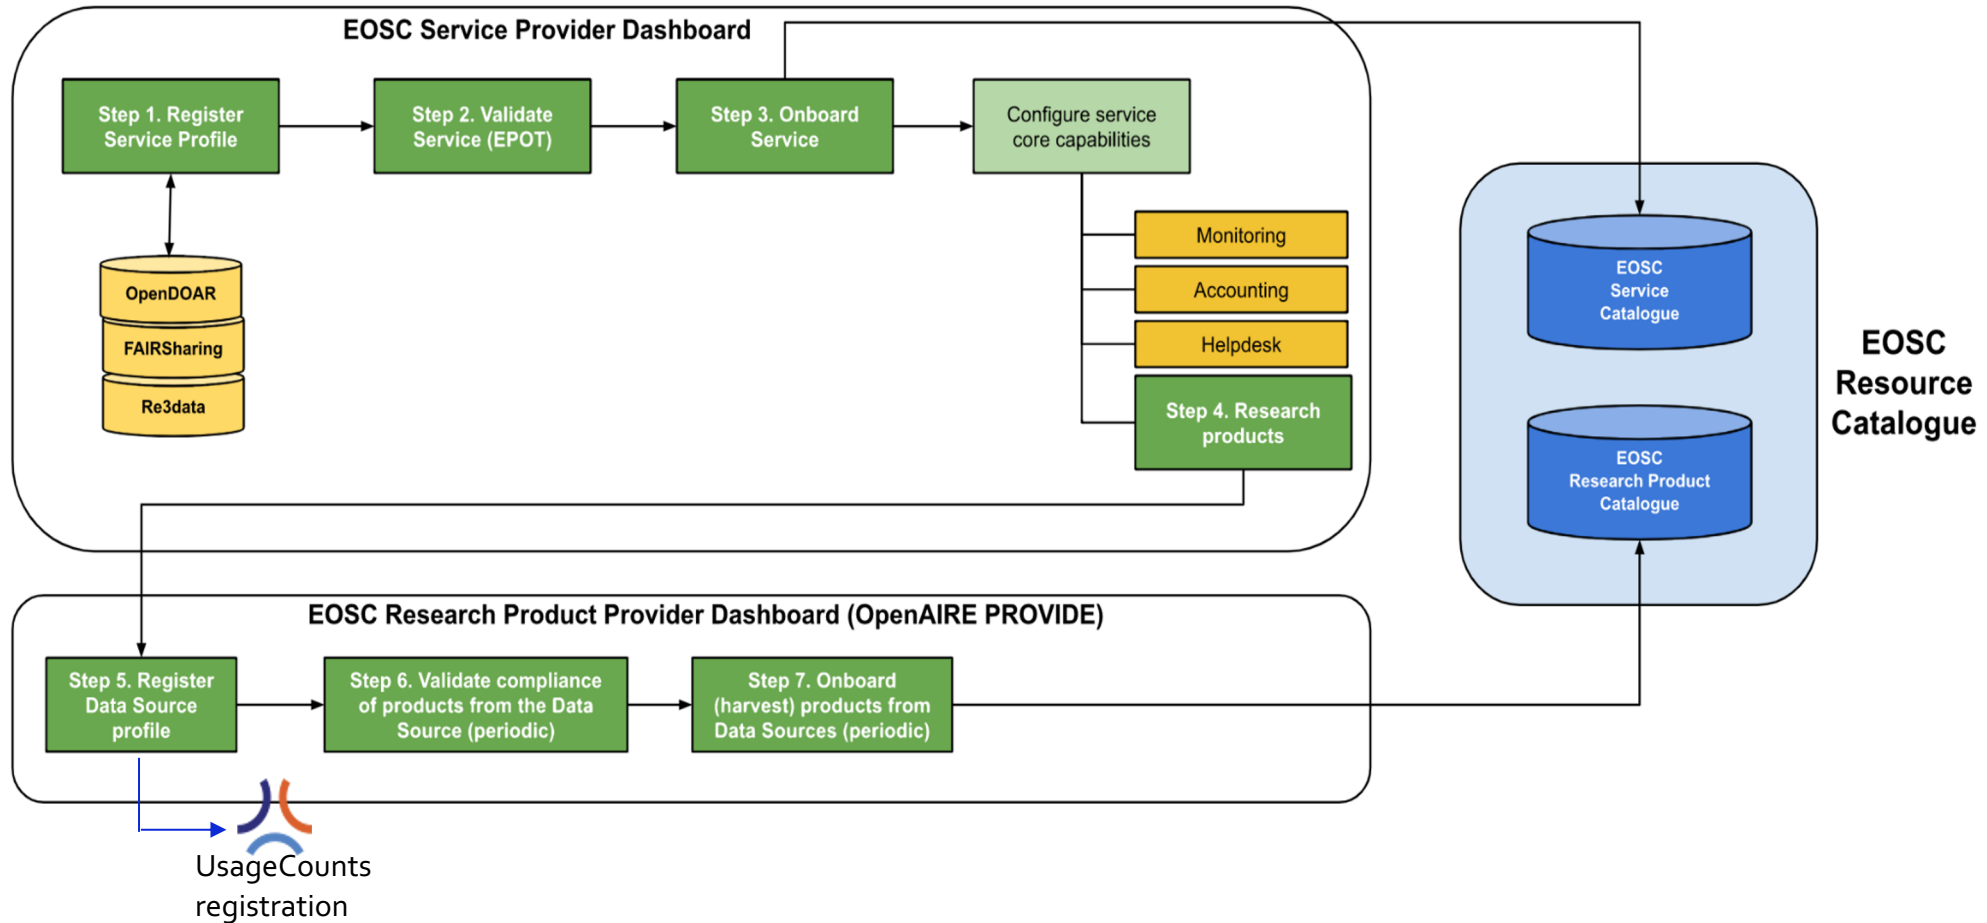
EOSC Service Provider Dashboard

Step 1. Register Service Profile

Step 2. Validate Service (EPOT)

Step 3. Onboard Service

Configure service core capabilities

OpenDOAR

FAIRSharing

Re3data

Monitoring

Accounting

Helpdesk

Step 4. Research products

EOSC Service Catalogue

EOSC Research Product Catalogue

EOSC Resource Catalogue

EOSC Research Product Provider Dashboard (OpenAIRE PROVIDE)

Step 5. Register Data Source profile

Step 6. Validate compliance of products from the Data Source (periodic)

Step 7. Onboard (harvest) products from Data Sources (periodic)

UsageCounts registration